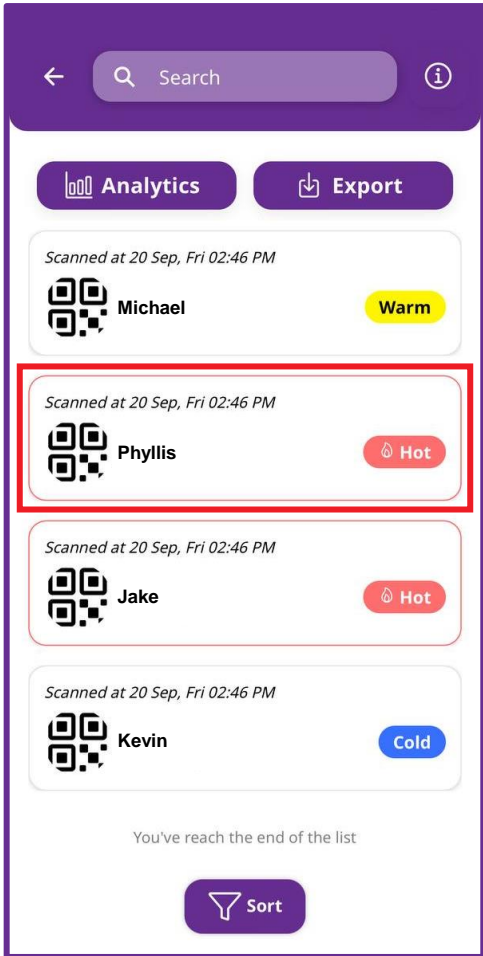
Search

Analytics

Export

Scanned at 20 Sep, Fri 02:46 PM

Michael

Warm

Scanned at 20 Sep, Fri 02:46 PM

Phyllis

Hot

Scanned at 20 Sep, Fri 02:46 PM

Jake

Hot

Scanned at 20 Sep, Fri 02:46 PM

Kevin

Cold

You've reach the end of the list

Sort